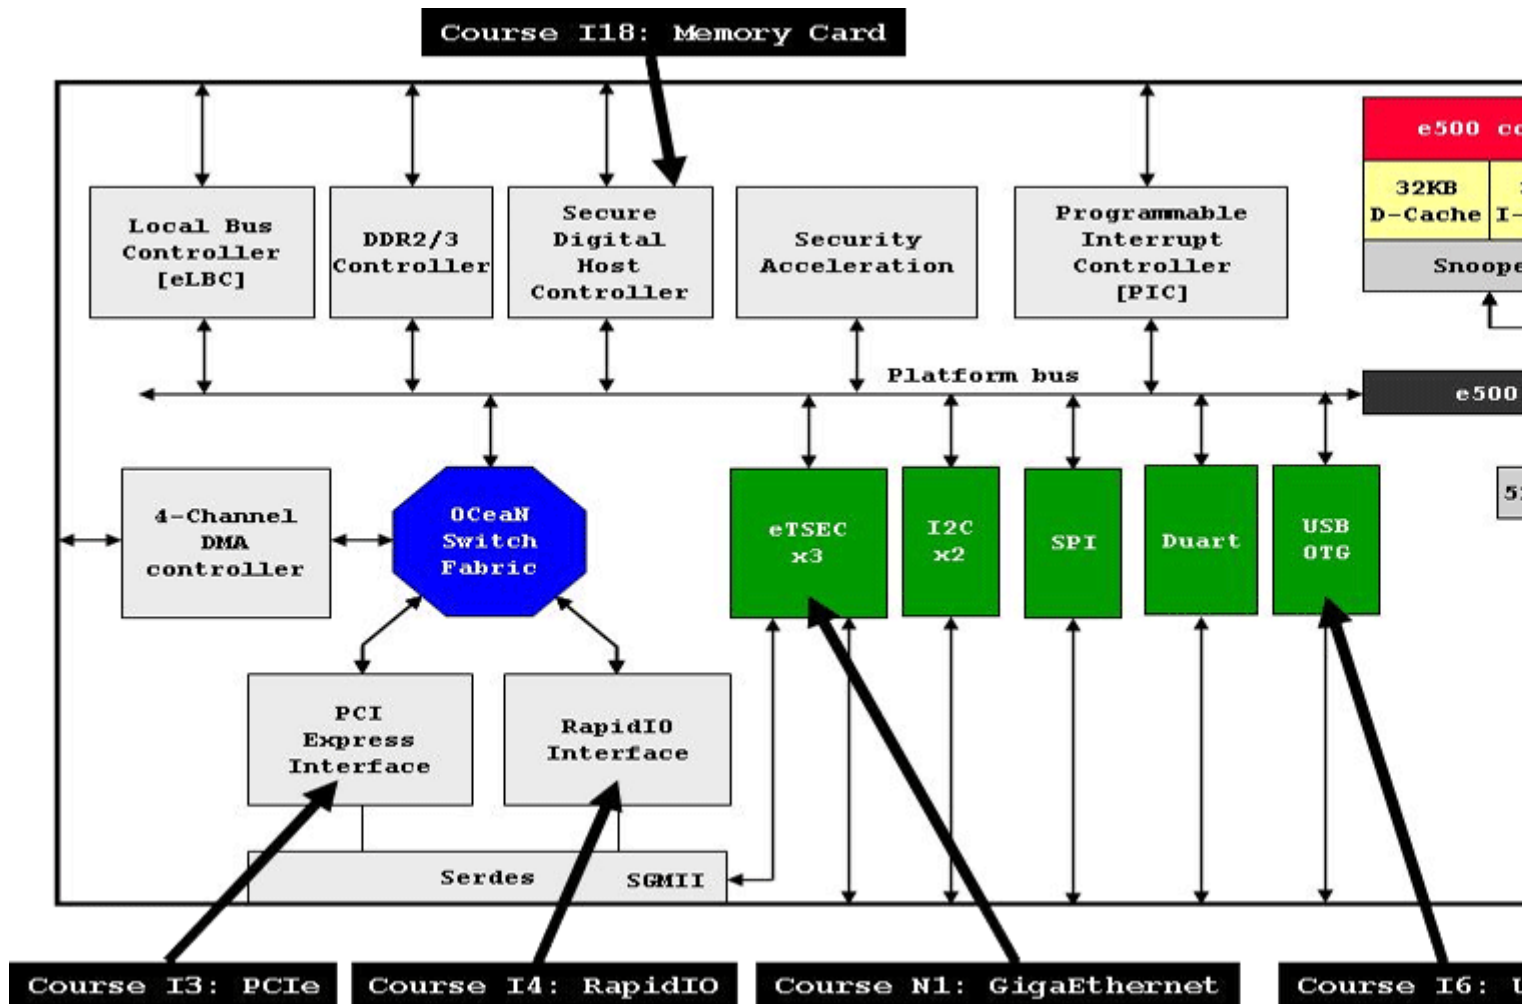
Course I18: Memory Card

e500 co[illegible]

32KB D-Cache

I-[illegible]

Snoope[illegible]

Local Bus Controller [eLBC]

DDR2/3 Controller

Secure Digital Host Controller

Security Acceleration

Programmable Interrupt Controller [PIC]

Platform bus

e500 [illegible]

4-Channel DMA controller

OCeaN Switch Fabric

eTSEC x3

I2C x2

SPI

Duart

USB OTG

5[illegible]

PCI Express Interface

RapidIO Interface

Serdes

SGMII

Course I3: PCIe

Course I4: RapidIO

Course N1: GigaEthernet

Course I6: U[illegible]